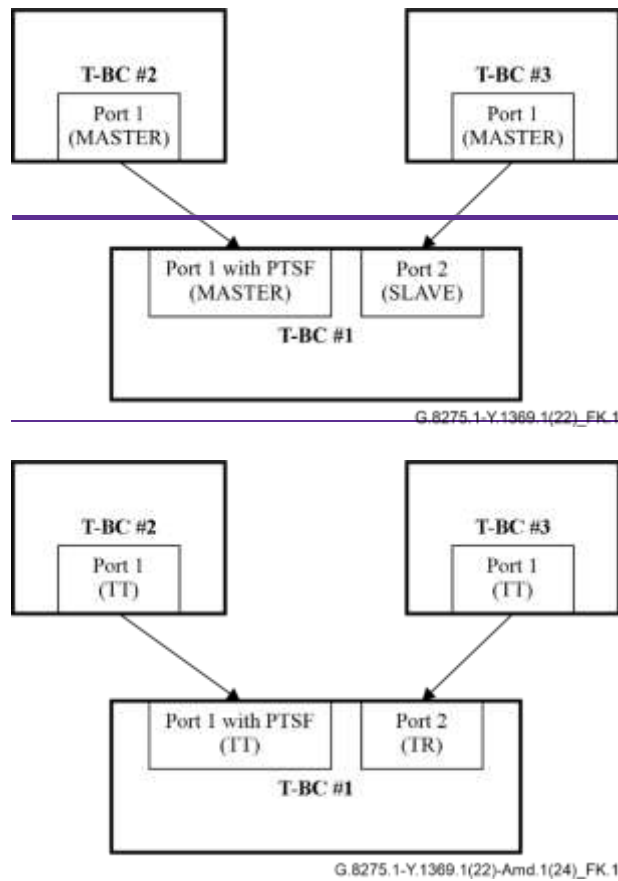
T-BC #2

Port 1
(MASTER)

T-BC #3

Port 1
(MASTER)

Port 1 with PTSF
(MASTER)

Port 2
(SLAVE)

T-BC #1

G.8275.1-Y.1369.1(22)_FK.1

T-BC #2

Port 1
(TT)

T-BC #3

Port 1
(TT)

Port 1 with PTSF
(TT)

Port 2
(TR)

T-BC #1

G.8275.1-Y.1369.1(22)-Amd.1(24)_FK.1